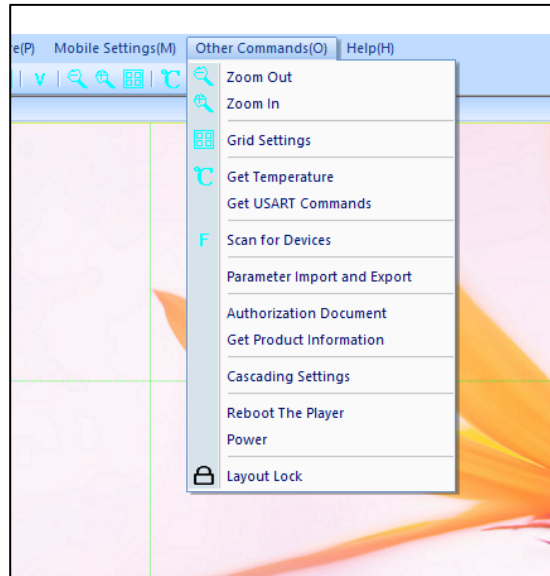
e(P) Mobile Settings(M) Other Commands(O) Help(H)

V

Zoom Out
Zoom In
Grid Settings
Get Temperature
Get USART Commands
Scan for Devices
Parameter Import and Export
Authorization Document
Get Product Information
Cascading Settings
Reboot The Player
Power
Layout Lock